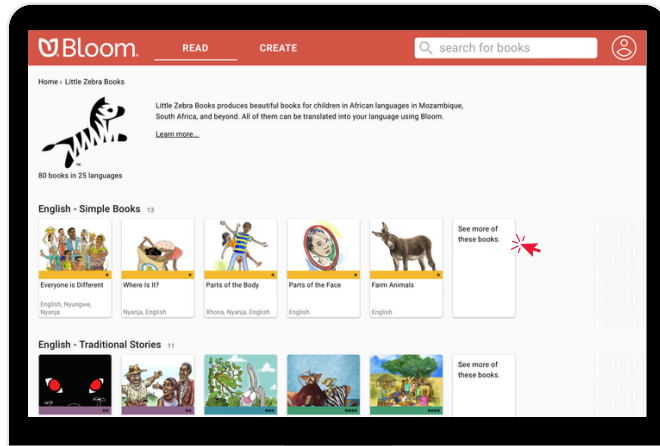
Bloom. READ CREATE search for books

Home › Little Zebra Books

Little Zebra Books produces beautiful books for children in African languages in Mozambique, South Africa, and beyond. All of them can be translated into your language using Bloom.

Learn more...

80 books in 25 languages

English - Simple Books 13

Everyone is Different
English, Nyungwe, Nyanja

Where Is It?
Nyanja, English

Parts of the Body
Xhosa, Nyanja, English

Parts of the Face
English

Farm Animals
English

See more of these books.

English - Traditional Stories 11

See more of these books.